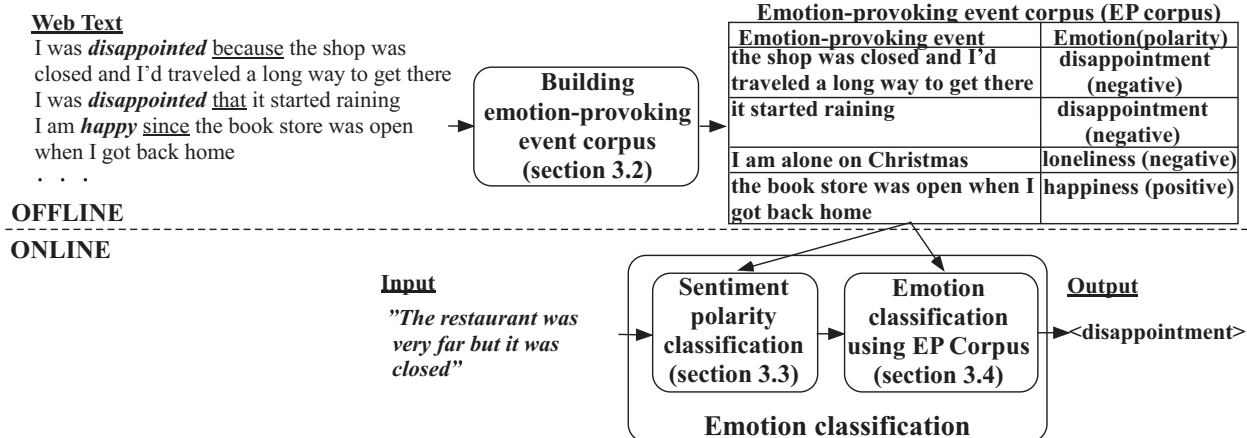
Web Text

I was *disappointed* because the shop was closed and I'd traveled a long way to get there
I was *disappointed* that it started raining
I am *happy* since the book store was open when I got back home
· · ·

Building emotion-provoking event corpus (section 3.2)

Emotion-provoking event corpus (EP corpus)

| Emotion-provoking event | Emotion(polarity) |
|---|---|
| the shop was closed and I'd traveled a long way to get there | disappointment (negative) |
| it started raining | disappointment (negative) |
| I am alone on Christmas | loneliness (negative) |
| the book store was open when I got back home | happiness (positive) |

OFFLINE

ONLINE

Input

*"The restaurant was very far but it was closed"*

Sentiment polarity classification (section 3.3)

Emotion classification using EP Corpus (section 3.4)

Emotion classification

Output

<disappointment>